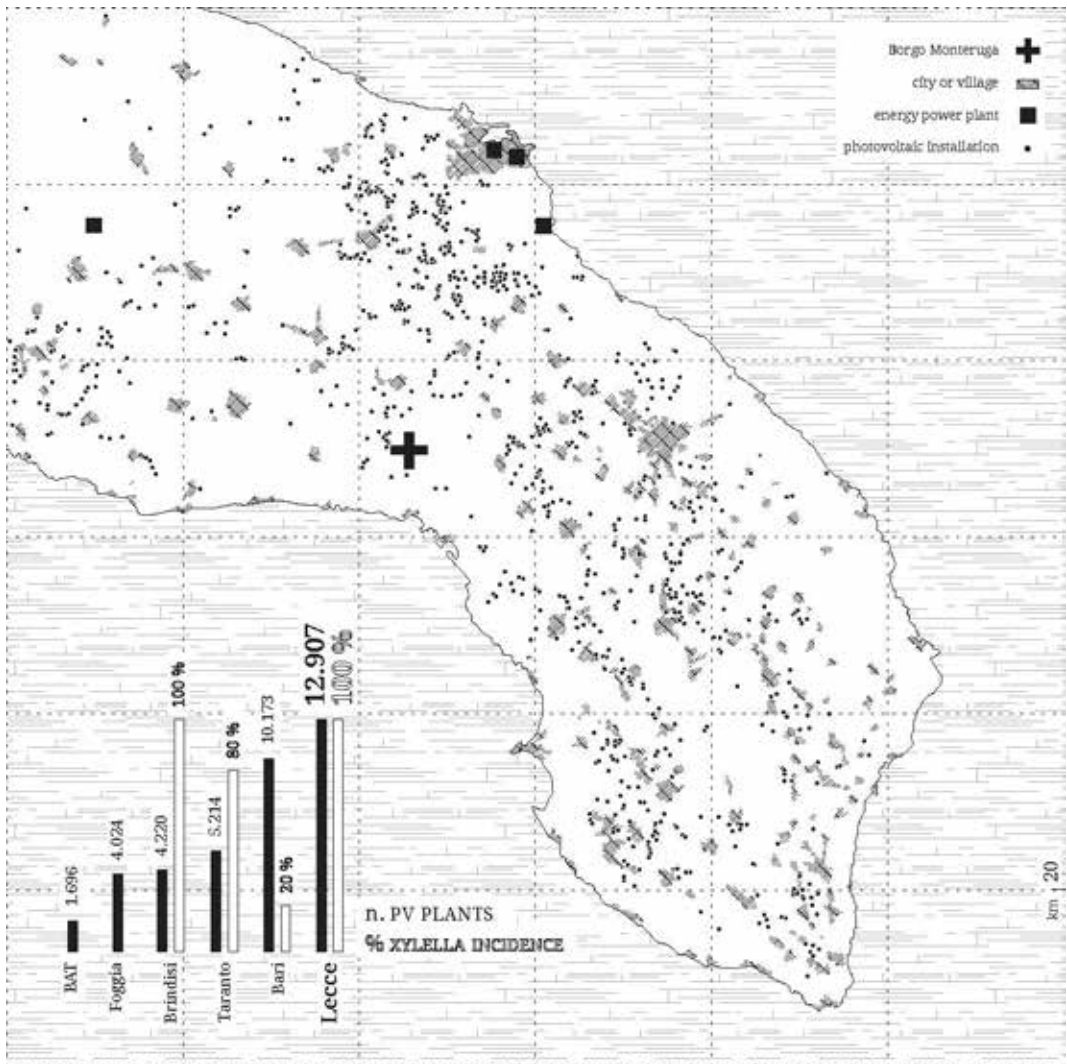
Borgo Monteruga
city or village
energy power plant
photovoltaic installation

1.696
4.024
4.220
100 %
5.214
80 %
10.173
20 %
12.907
100 %

n. PV PLANTS
% XYLELLA INCIDENCE

BAT
Foggia
Brindisi
Taranto
Bari
Lecce

20
km